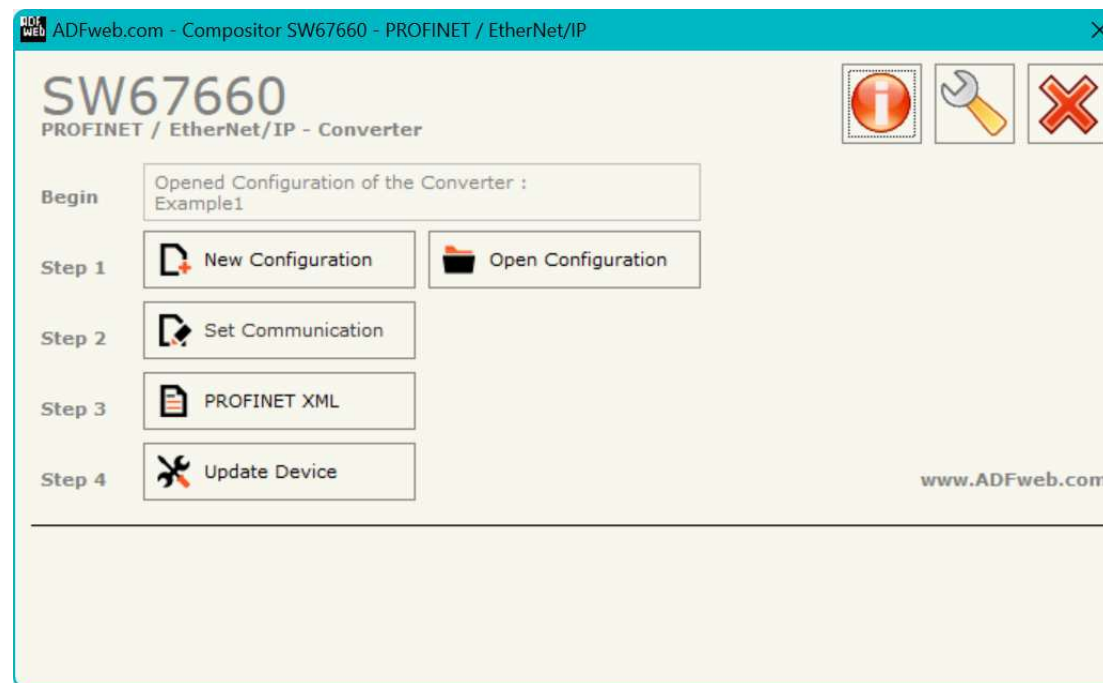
ADF web ADFweb.com - Compositor SW67660 - PROFINET / EtherNet/IP

SW67660
PROFINET / EtherNet/IP - Converter

Begin
Opened Configuration of the Converter : Example1

Step 1
New Configuration
Open Configuration

Step 2
Set Communication

Step 3
PROFINET XML

Step 4
Update Device

www.ADFweb.com